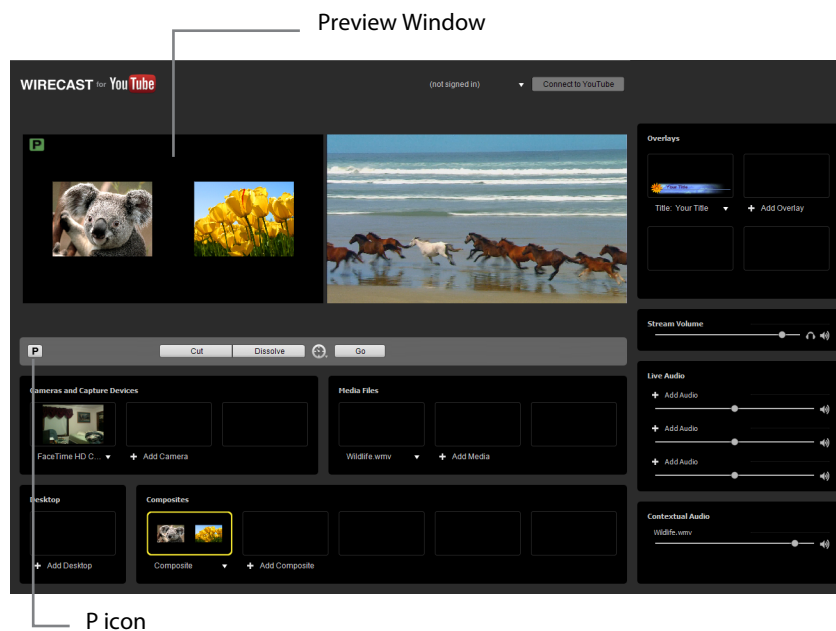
Preview Window

WIRECAST for YouTube

(not signed in)

Connect to YouTube

P

Overlays

Your Title

Title: Your Title

Add Overlay

Stream Volume

P

Cut

Dissolve

Go

Live Audio

Add Audio

Add Audio

Add Audio

Cameras and Capture Devices

FaceTime HD C...

Add Camera

Media Files

Wildlife.wmv

Add Media

Desktop

Add Desktop

Composites

Composite

Add Composite

Contextual Audio

Wildlife.wmv

P icon